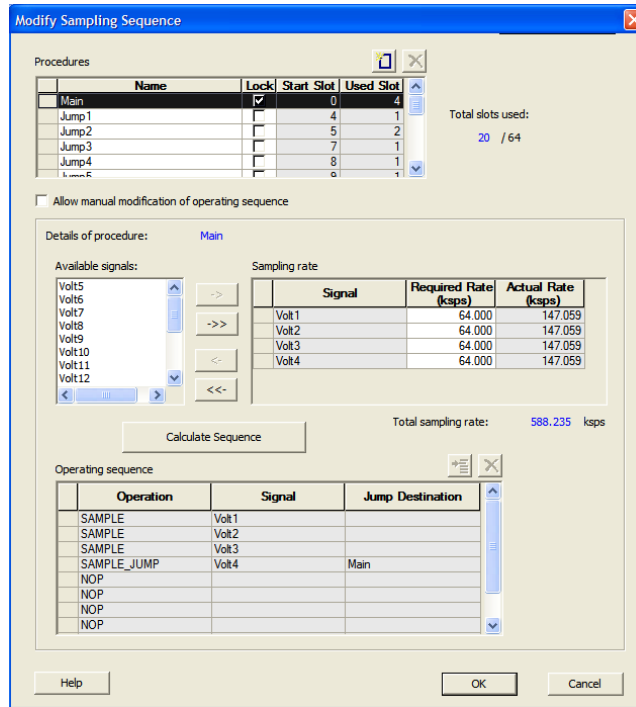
Modify Sampling Sequence

Procedures

| | Name | Lock | Start Slot | Used Slot |
|---|---|---|---|---|
| | Main | ☑ | 0 | 4 |
| | Jump1 | ☐ | 4 | 1 |
| | Jump2 | ☐ | 5 | 2 |
| | Jump3 | ☐ | 7 | 1 |
| | Jump4 | ☐ | 8 | 1 |
| | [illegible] | | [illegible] | |

Total slots used:
20 / 64

Allow manual modification of operating sequence

Details of procedure: Main

Available signals:
Volt5
Volt6
Volt7
Volt8
Volt9
Volt10
Volt11
Volt12

->
->>
<-
<<-

Sampling rate

| | Signal | Required Rate (ksps) | Actual Rate (ksps) |
|---|---|---|---|
| | Volt1 | 64.000 | 147.059 |
| | Volt2 | 64.000 | 147.059 |
| | Volt3 | 64.000 | 147.059 |
| | Volt4 | 64.000 | 147.059 |

Total sampling rate: 588.235 ksps

Calculate Sequence

Operating sequence

| | Operation | Signal | Jump Destination |
|---|---|---|---|
| | SAMPLE | Volt1 | |
| | SAMPLE | Volt2 | |
| | SAMPLE | Volt3 | |
| | SAMPLE_JUMP | Volt4 | Main |
| | NOP | | |
| | NOP | | |
| | NOP | | |
| | NOP | | |

Help
OK
Cancel